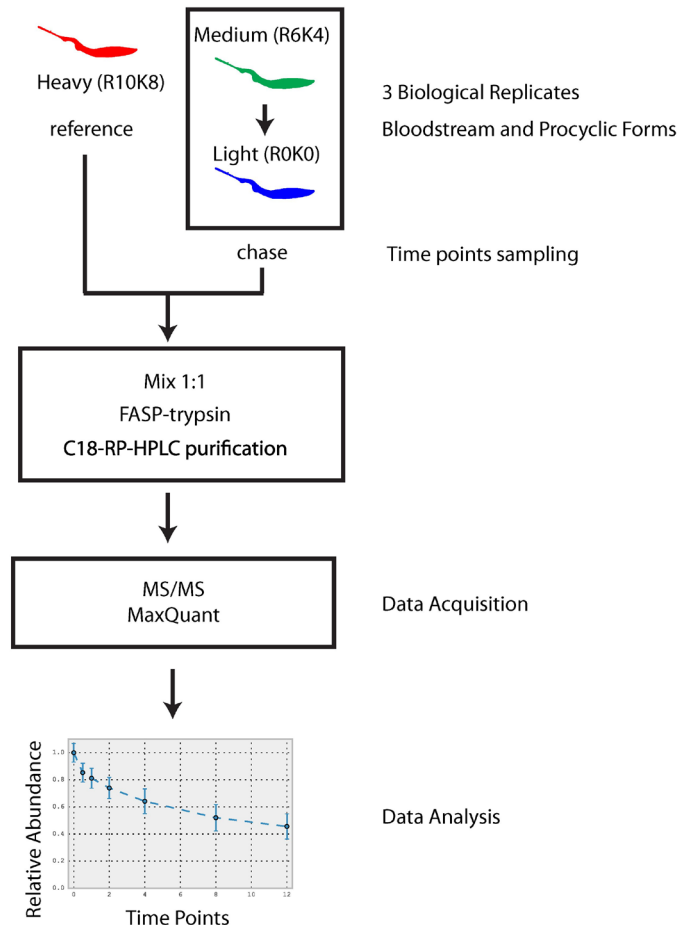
Heavy (R10K8)

reference

Medium (R6K4)

Light (R0K0)

chase

3 Biological Replicates

Bloodstream and Procyclic Forms

Time points sampling

Mix 1:1
FASP-trypsin
C18-RP-HPLC purification

MS/MS
MaxQuant

Data Acquisition

Relative Abundance

1.0
0.8
0.6
0.4
0.2
0.0

0 2 4 6 8 10 12

Time Points

Data Analysis